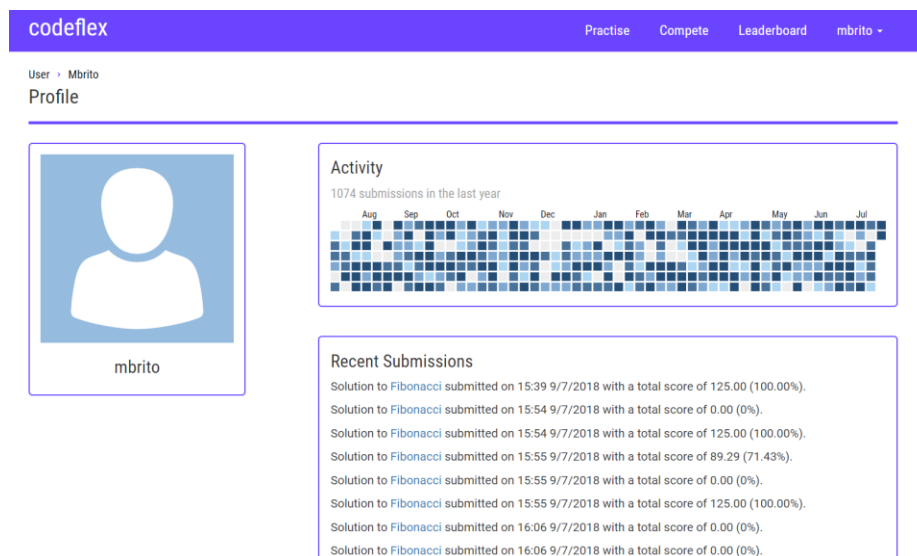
codeflex

Practise Compete Leaderboard mbrito

User › Mbrito
Profile

mbrito

Activity
1074 submissions in the last year

Aug Sep Oct Nov Dec Jan Feb Mar Apr May Jun Jul

Recent Submissions
Solution to Fibonacci submitted on 15:39 9/7/2018 with a total score of 125.00 (100.00%).
Solution to Fibonacci submitted on 15:54 9/7/2018 with a total score of 0.00 (0%).
Solution to Fibonacci submitted on 15:54 9/7/2018 with a total score of 125.00 (100.00%).
Solution to Fibonacci submitted on 15:55 9/7/2018 with a total score of 89.29 (71.43%).
Solution to Fibonacci submitted on 15:55 9/7/2018 with a total score of 0.00 (0%).
Solution to Fibonacci submitted on 15:55 9/7/2018 with a total score of 125.00 (100.00%).
Solution to Fibonacci submitted on 16:06 9/7/2018 with a total score of 0.00 (0%).
Solution to Fibonacci submitted on 16:06 9/7/2018 with a total score of 0.00 (0%).